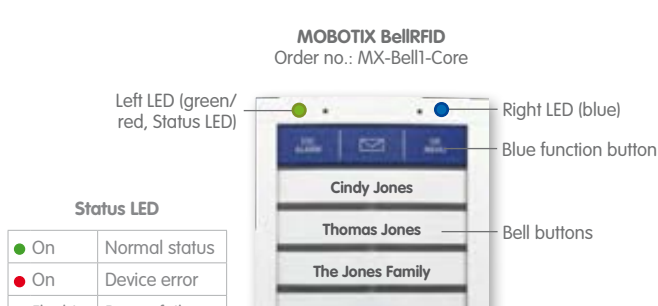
MOBOTIX BellRFID
Order no.: MX-Bell1-Core

Left LED (green/ red, Status LED)

Right LED (blue)

Blue function button

Bell buttons

Status LED

| | |
|---|---|
| On | Normal status |
| On | Device error |

Cindy Jones

Thomas Jones

The Jones Family